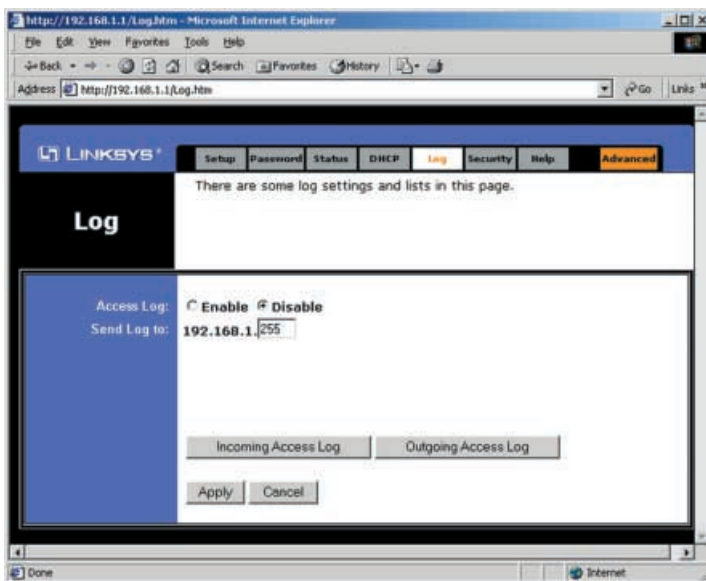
http://192.168.1.1/Log.htm - Microsoft Internet Explorer

File Edit View Favorites Tools Help

Back Search Favorites History

Address http://192.168.1.1/Log.htm Go Links

LINKSYS

Setup Password Status DHCP Log Security Help Advanced

There are some log settings and lists in this page.

Log

Access Log: Enable Disable

Send Log to: 192.168.1. 255

Incoming Access Log Outgoing Access Log

Apply Cancel

Done Internet